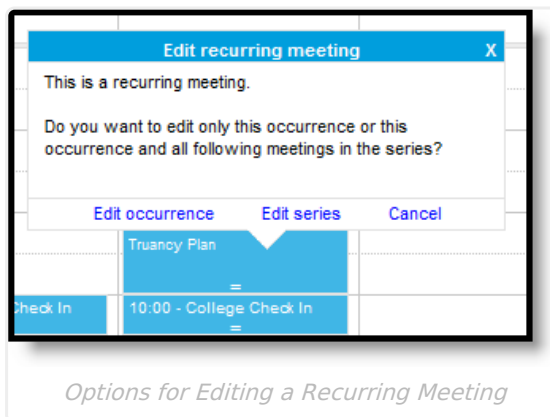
Edit recurring meeting X

This is a recurring meeting.

Do you want to edit only this occurrence or this occurrence and all following meetings in the series?

Edit occurrence Edit series Cancel

Truancy Plan

=

Check In

10:00 - College Check In

=

Options for Editing a Recurring Meeting